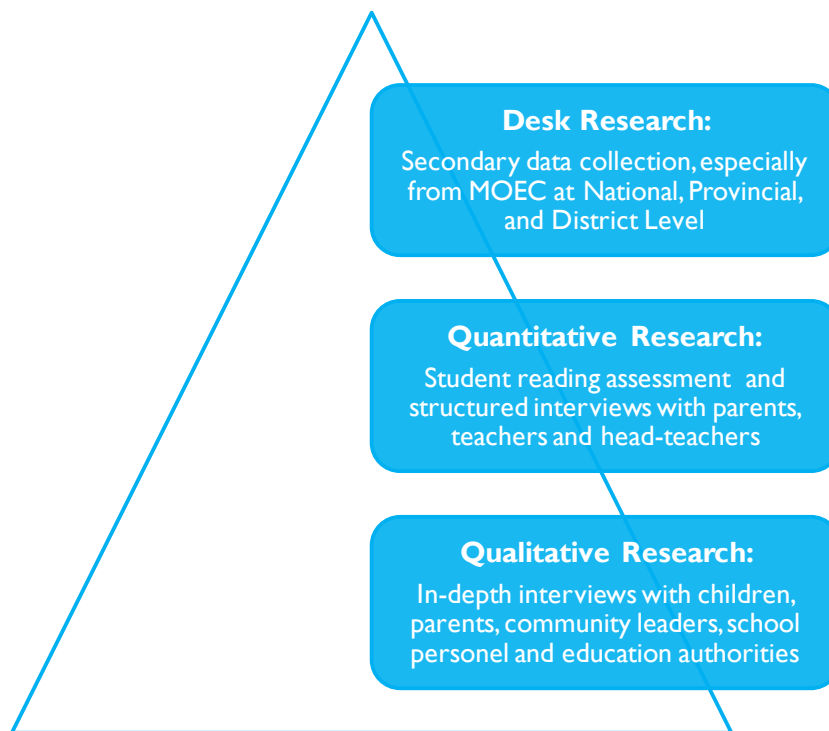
**Desk Research:**
Secondary data collection, especially from MOEC at National, Provincial, and District Level

**Quantitative Research:**
Student reading assessment and structured interviews with parents, teachers and head-teachers

**Qualitative Research:**
In-depth interviews with children, parents, community leaders, school personel and education authorities